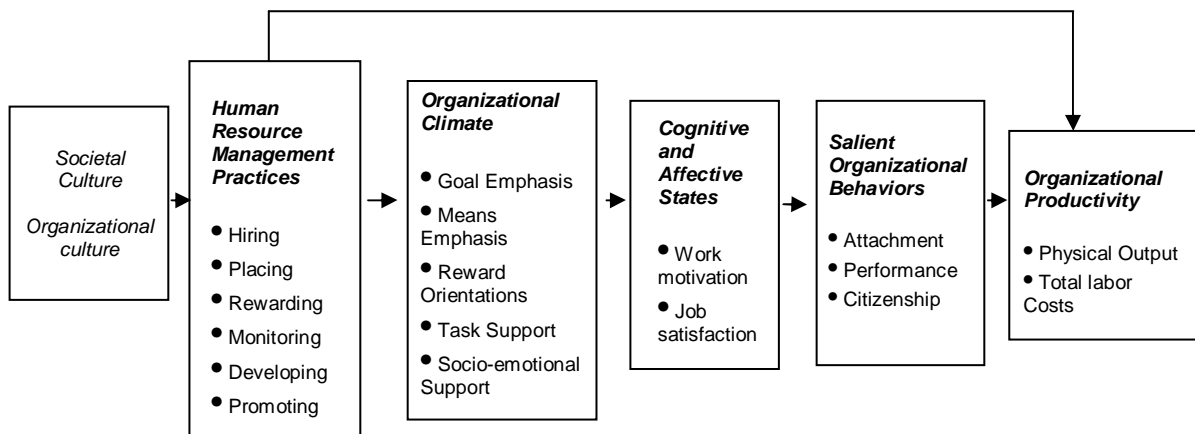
Societal Culture

Organizational culture

Human Resource Management Practices

• Hiring
• Placing
• Rewarding
• Monitoring
• Developing
• Promoting

Organizational Climate

• Goal Emphasis
• Means Emphasis
• Reward Orientations
• Task Support
• Socio-emotional Support

Cognitive and Affective States

• Work motivation
• Job satisfaction

Salient Organizational Behaviors

• Attachment
• Performance
• Citizenship

Organizational Productivity

• Physical Output
• Total labor Costs